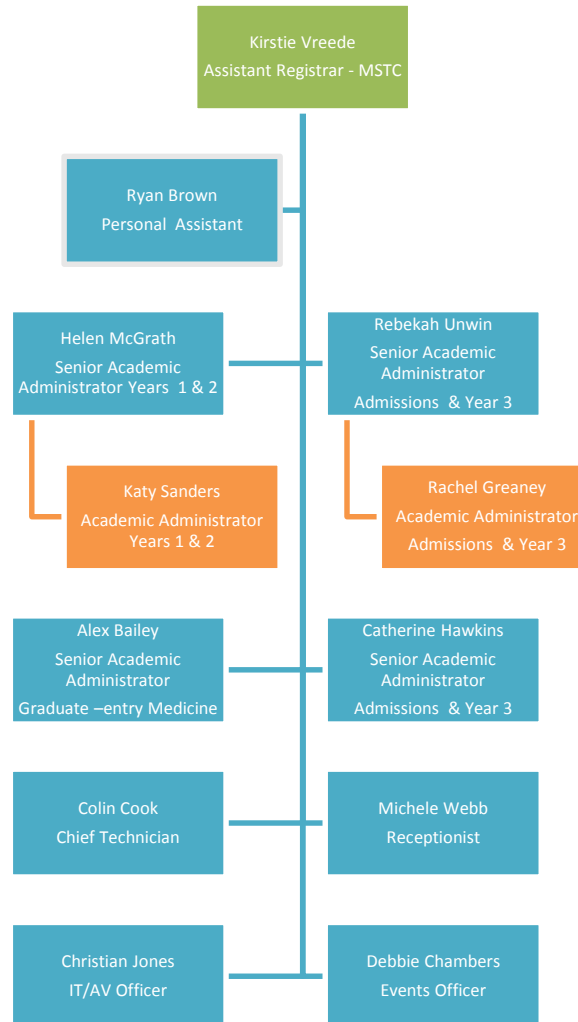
Kirstie Vreede
Assistant Registrar - MSTC

Ryan Brown
Personal Assistant

Helen McGrath
Senior Academic Administrator Years 1 & 2

Rebekah Unwin
Senior Academic Administrator
Admissions & Year 3

Katy Sanders
Academic Administrator Years 1 & 2

Rachel Greaney
Academic Administrator
Admissions & Year 3

Alex Bailey
Senior Academic Administrator
Graduate –entry Medicine

Catherine Hawkins
Senior Academic Administrator
Admissions & Year 3

Colin Cook
Chief Technician

Michele Webb
Receptionist

Christian Jones
IT/AV Officer

Debbie Chambers
Events Officer